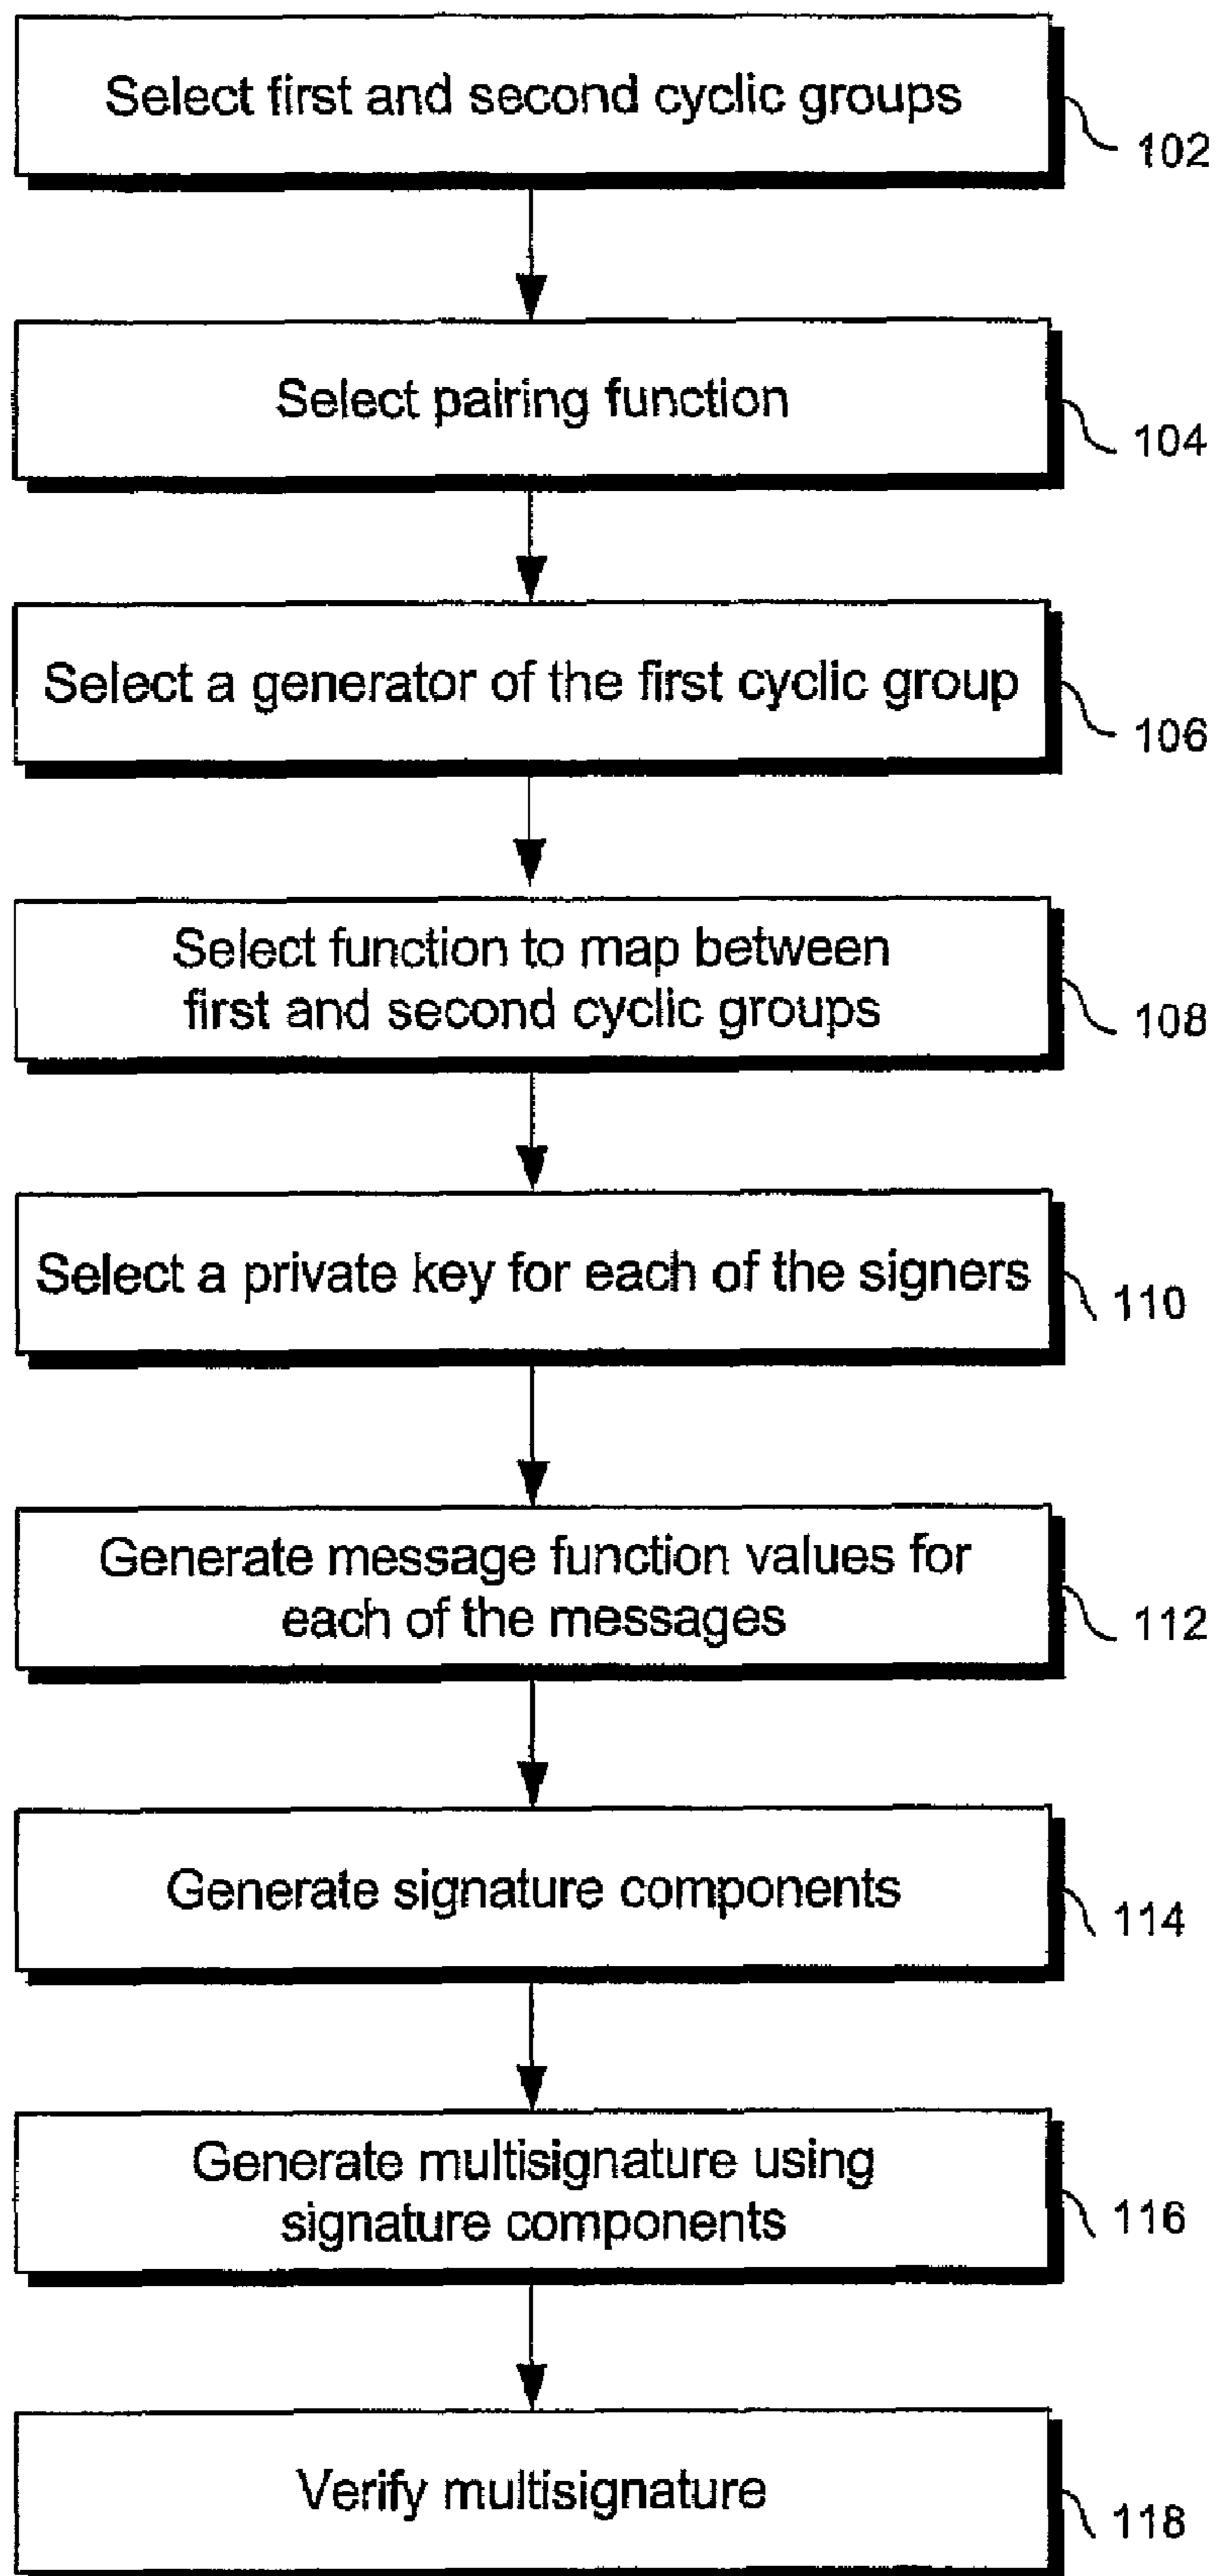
Select first and second cyclic groups
102

Select pairing function
104

Select a generator of the first cyclic group
106

Select function to map between first and second cyclic groups
108

Select a private key for each of the signers
110

Generate message function values for each of the messages
112

Generate signature components
114

Generate multisignature using signature components
116

Verify multisignature
118